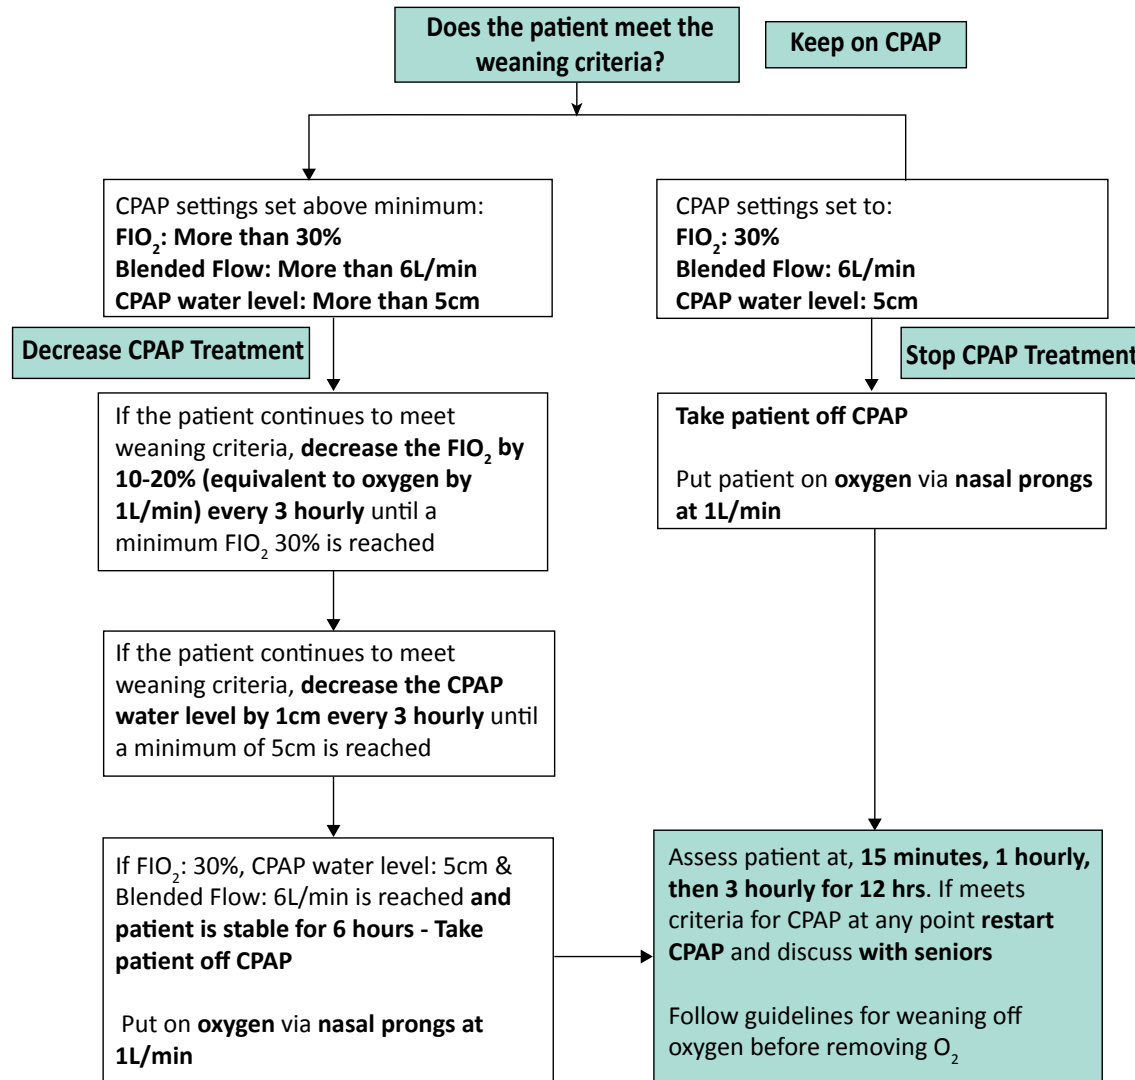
Does the patient meet the weaning criteria?

Keep on CPAP

CPAP settings set above minimum:
$FIO_2$: More than 30%
Blended Flow: More than 6L/min
CPAP water level: More than 5cm

CPAP settings set to:
$FIO_2$: 30%
Blended Flow: 6L/min
CPAP water level: 5cm

Decrease CPAP Treatment

Stop CPAP Treatment

If the patient continues to meet weaning criteria, decrease the $FIO_2$ by 10-20% (equivalent to oxygen by 1L/min) every 3 hourly until a minimum $FIO_2$ 30% is reached

Take patient off CPAP

Put patient on oxygen via nasal prongs at 1L/min

If the patient continues to meet weaning criteria, decrease the CPAP water level by 1cm every 3 hourly until a minimum of 5cm is reached

If $FIO_2$: 30%, CPAP water level: 5cm & Blended Flow: 6L/min is reached and patient is stable for 6 hours - Take patient off CPAP

Put on oxygen via nasal prongs at 1L/min

Assess patient at, 15 minutes, 1 hourly, then 3 hourly for 12 hrs. If meets criteria for CPAP at any point restart CPAP and discuss with seniors

Follow guidelines for weaning off oxygen before removing $O_2$